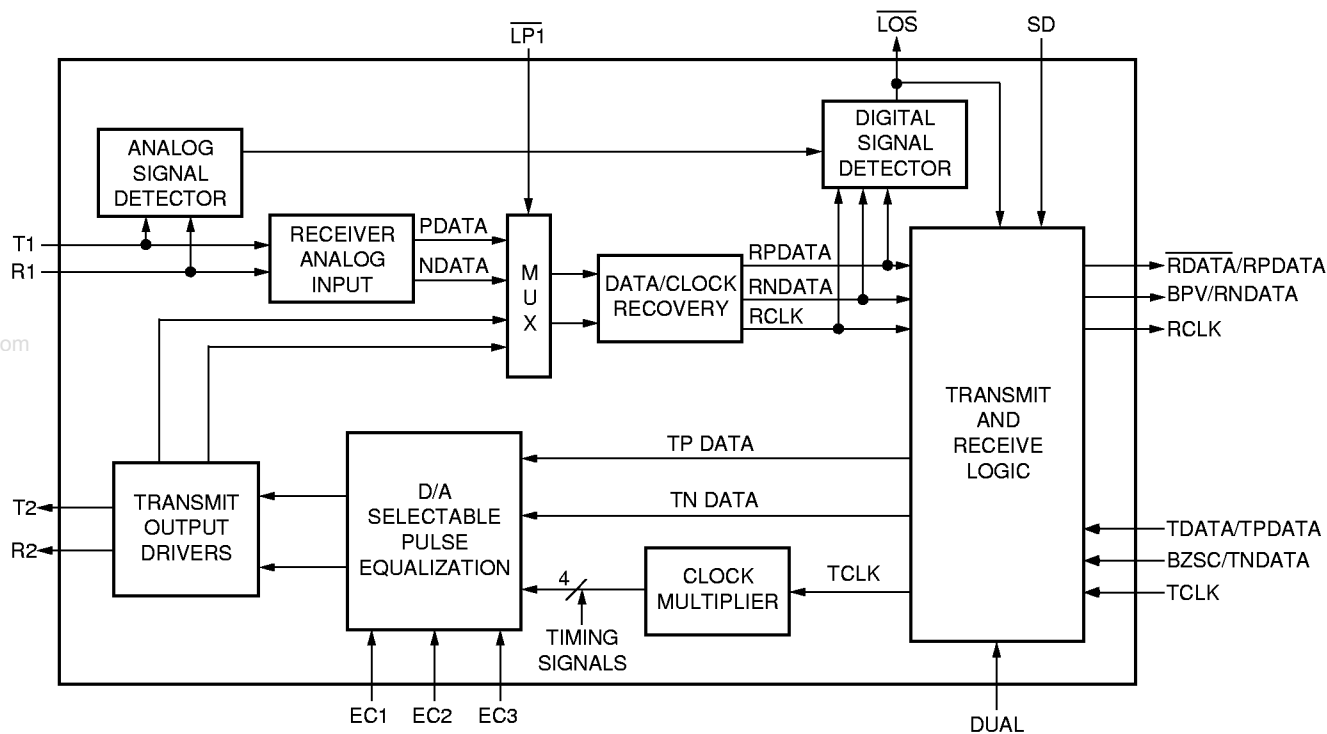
$\overline{LP1}$

$\overline{LOS}$

SD

ANALOG SIGNAL DETECTOR

DIGITAL SIGNAL DETECTOR

T1

R1

RECEIVER ANALOG INPUT

PDATA

NDATA

M U X

DATA/CLOCK RECOVERY

RPDATA

RNDATA

RCLK

$\overline{RDATA}$/RPDATA

BPV/RNDATA

RCLK

om

TRANSMIT AND RECEIVE LOGIC

TP DATA

TN DATA

T2

R2

TRANSMIT OUTPUT DRIVERS

D/A SELECTABLE PULSE EQUALIZATION

TDATA/TPDATA

BZSC/TNDATA

TCLK

4

CLOCK MULTIPLIER

TCLK

TIMING SIGNALS

EC1

EC2

EC3

DUAL